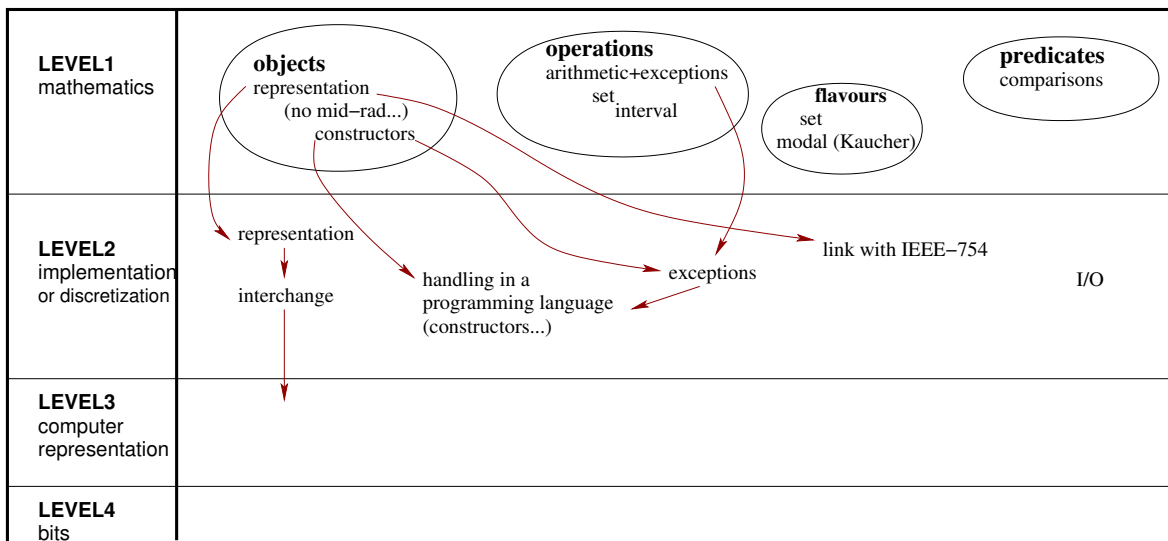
LEVEL1
mathematics

objects
representation
(no mid−rad...)
constructors

operations
arithmetic+exceptions
set
interval

flavours
set
modal (Kaucher)

predicates
comparisons

LEVEL2
implementation
or discretization

representation

interchange

handling in a
programming language
(constructors...)

exceptions

link with IEEE−754

I/O

LEVEL3
computer
representation

LEVEL4
bits